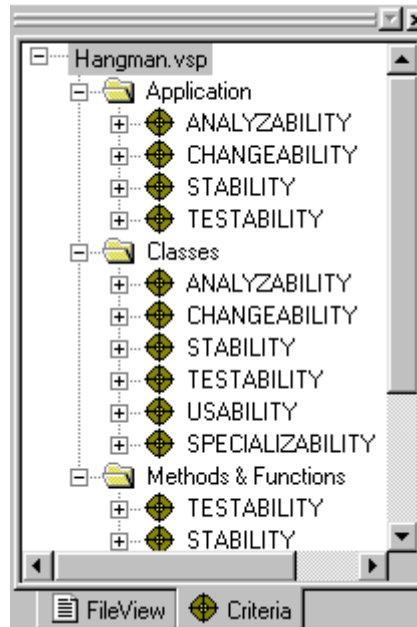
Hangman.vsp
Application
ANALYZABILITY
CHANGEABILITY
STABILITY
TESTABILITY
Classes
ANALYZABILITY
CHANGEABILITY
STABILITY
TESTABILITY
USABILITY
SPECIALIZABILITY
Methods & Functions
TESTABILITY
STABILITY

FileView
Criteria